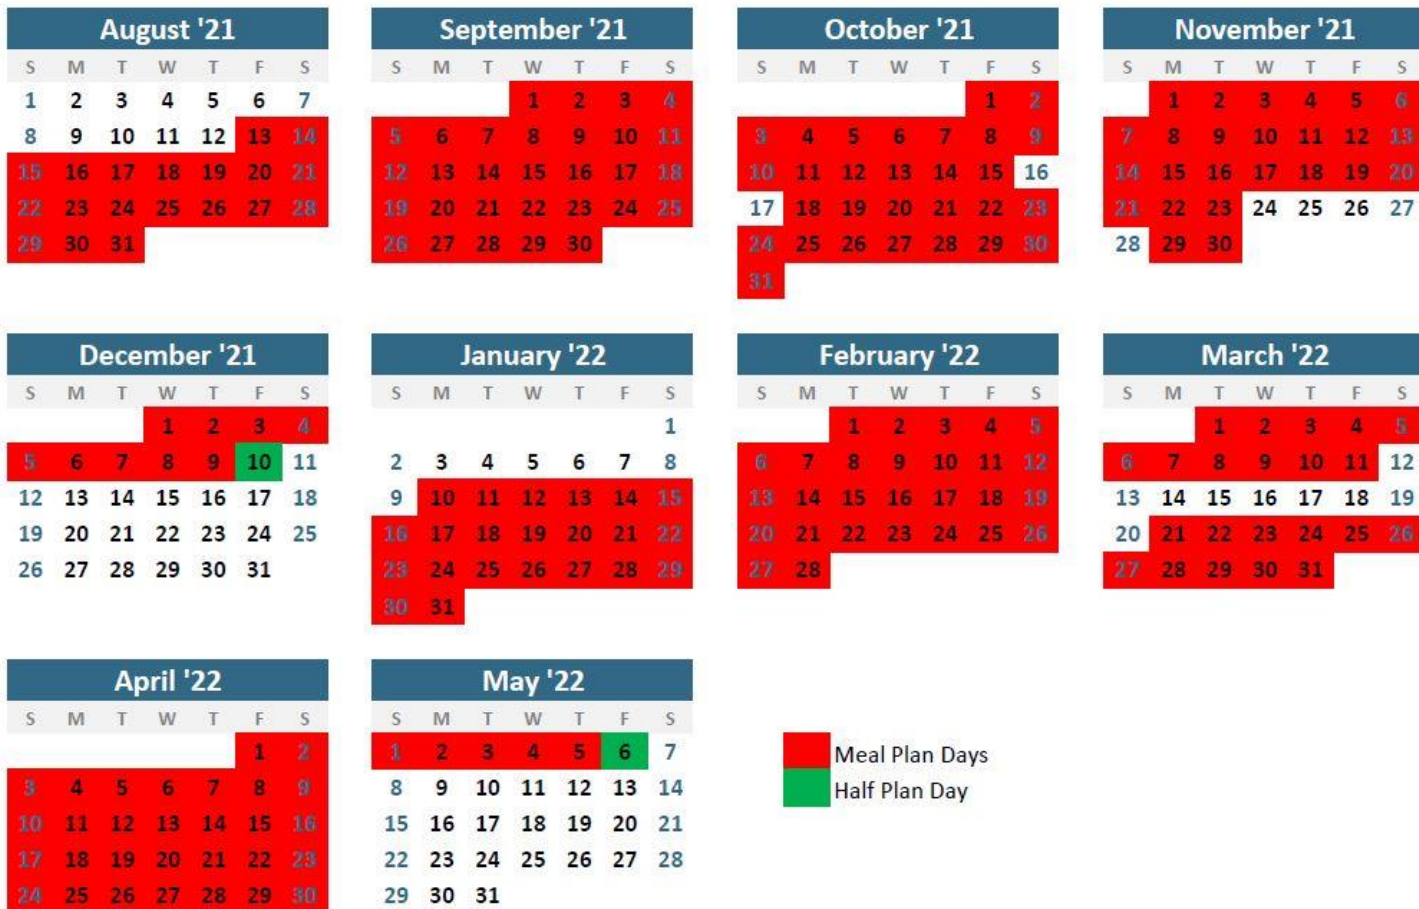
August '21

| S | M | T | W | T | F | S |
|---|---|---|---|---|---|---|
| 1 | 2 | 3 | 4 | 5 | 6 | 7 |
| 8 | 9 | 10 | 11 | 12 | 13 | 14 |
| 15 | 16 | 17 | 18 | 19 | 20 | 21 |
| 22 | 23 | 24 | 25 | 26 | 27 | 28 |
| 29 | 30 | 31 | | | | |

September '21

| S | M | T | W | T | F | S |
|---|---|---|---|---|---|---|
| | | | 1 | 2 | 3 | 4 |
| 5 | 6 | 7 | 8 | 9 | 10 | 11 |
| 12 | 13 | 14 | 15 | 16 | 17 | 18 |
| 19 | 20 | 21 | 22 | 23 | 24 | 25 |
| 26 | 27 | 28 | 29 | 30 | | |

October '21

| S | M | T | W | T | F | S |
|---|---|---|---|---|---|---|
| | | | | | 1 | 2 |
| 3 | 4 | 5 | 6 | 7 | 8 | 9 |
| 10 | 11 | 12 | 13 | 14 | 15 | 16 |
| 17 | 18 | 19 | 20 | 21 | 22 | 23 |
| 24 | 25 | 26 | 27 | 28 | 29 | 30 |
| 31 | | | | | | |

November '21

| S | M | T | W | T | F | S |
|---|---|---|---|---|---|---|
| | 1 | 2 | 3 | 4 | 5 | 6 |
| 7 | 8 | 9 | 10 | 11 | 12 | 13 |
| 14 | 15 | 16 | 17 | 18 | 19 | 20 |
| 21 | 22 | 23 | 24 | 25 | 26 | 27 |
| 28 | 29 | 30 | | | | |

December '21

| S | M | T | W | T | F | S |
|---|---|---|---|---|---|---|
| | | | 1 | 2 | 3 | 4 |
| 5 | 6 | 7 | 8 | 9 | 10 | 11 |
| 12 | 13 | 14 | 15 | 16 | 17 | 18 |
| 19 | 20 | 21 | 22 | 23 | 24 | 25 |
| 26 | 27 | 28 | 29 | 30 | 31 | |

January '22

| S | M | T | W | T | F | S |
|---|---|---|---|---|---|---|
| | | | | | | 1 |
| 2 | 3 | 4 | 5 | 6 | 7 | 8 |
| 9 | 10 | 11 | 12 | 13 | 14 | 15 |
| 16 | 17 | 18 | 19 | 20 | 21 | 22 |
| 23 | 24 | 25 | 26 | 27 | 28 | 29 |
| 30 | 31 | | | | | |

February '22

| S | M | T | W | T | F | S |
|---|---|---|---|---|---|---|
| | | 1 | 2 | 3 | 4 | 5 |
| 6 | 7 | 8 | 9 | 10 | 11 | 12 |
| 13 | 14 | 15 | 16 | 17 | 18 | 19 |
| 20 | 21 | 22 | 23 | 24 | 25 | 26 |
| 27 | 28 | | | | | |

March '22

| S | M | T | W | T | F | S |
|---|---|---|---|---|---|---|
| | | 1 | 2 | 3 | 4 | 5 |
| 6 | 7 | 8 | 9 | 10 | 11 | 12 |
| 13 | 14 | 15 | 16 | 17 | 18 | 19 |
| 20 | 21 | 22 | 23 | 24 | 25 | 26 |
| 27 | 28 | 29 | 30 | 31 | | |

April '22

| S | M | T | W | T | F | S |
|---|---|---|---|---|---|---|
| | | | | | 1 | 2 |
| 3 | 4 | 5 | 6 | 7 | 8 | 9 |
| 10 | 11 | 12 | 13 | 14 | 15 | 16 |
| 17 | 18 | 19 | 20 | 21 | 22 | 23 |
| 24 | 25 | 26 | 27 | 28 | 29 | 30 |

May '22

| S | M | T | W | T | F | S |
|---|---|---|---|---|---|---|
| 1 | 2 | 3 | 4 | 5 | 6 | 7 |
| 8 | 9 | 10 | 11 | 12 | 13 | 14 |
| 15 | 16 | 17 | 18 | 19 | 20 | 21 |
| 22 | 23 | 24 | 25 | 26 | 27 | 28 |
| 29 | 30 | 31 | | | | |

Meal Plan Days
Half Plan Day